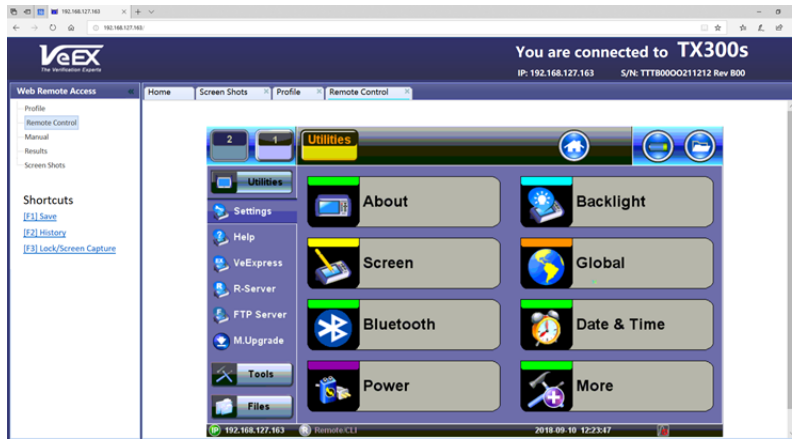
192.168.127.163 × + ∨

192.168.127.163/

VeEX
The Verification Experts

You are connected to TX300s
IP: 192.168.127.163 S/N: TTTB000O211212 Rev B00

Web Remote Access «

Profile
Remote Control
Manual
Results
Screen Shots

Shortcuts
[F1] Save
[F2] History
[F3] Lock/Screen Capture

Home | Screen Shots × | Profile × | Remote Control ×

2 | 1 | Utilities

Utilities
Settings
Help
VeExpress
R-Server
FTP Server
M.Upgrade
Tools
Files

About
Backlight
Screen
Global
Bluetooth
Date & Time
Power
More

192.168.127.163 Remote/CLI 2018-09-10 12:23:47